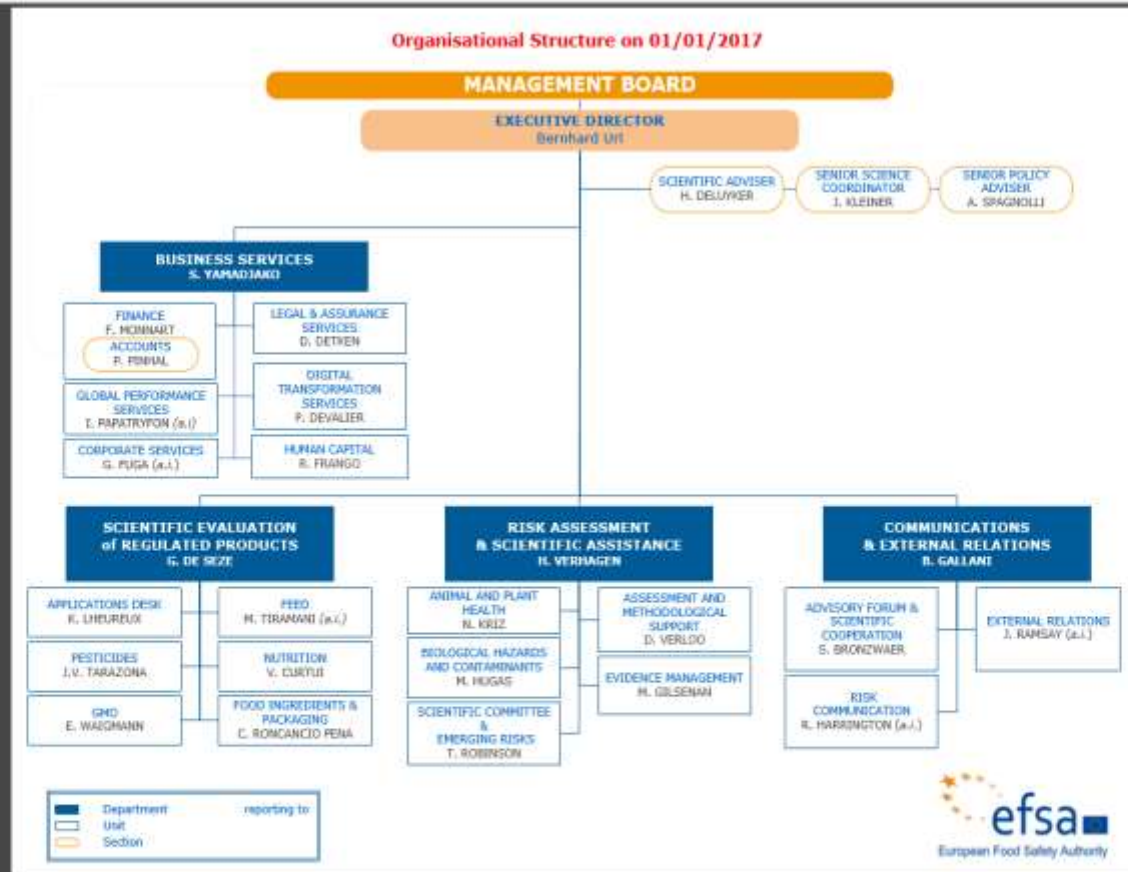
Organisational Structure on 01/01/2017

MANAGEMENT BOARD

EXECUTIVE DIRECTOR
Bernhard Url

SCIENTIFIC ADVISER
H. DELUYKER

SENIOR SCIENCE COORDINATOR
J. KLEINER

SENIOR POLICY ADVISER
A. SPAGNOLLI

BUSINESS SERVICES
S. YAMADJAKO

FINANCE
F. MONNART

ACCOUNTS
P. PINHAL

LEGAL & ASSURANCE SERVICES
D. DETKEN

GLOBAL PERFORMANCE SERVICES
I. PAPATRYFON (a.i)

DIGITAL TRANSFORMATION SERVICES
P. DEVALIER

CORPORATE SERVICES
G. PUGA (a.i.)

HUMAN CAPITAL
R. FRANGO

SCIENTIFIC EVALUATION of REGULATED PRODUCTS
G. DE SEZE

APPLICATIONS DESK
K. LHEUREUX

FEED
M. TIRAMANI (a.i.)

PESTICIDES
J.V. TARAZONA

NUTRITION
V. CURTUI

GMO
E. WAIGMANN

FOOD INGREDIENTS & PACKAGING
C. RONCANCIO PENA

RISK ASSESSMENT & SCIENTIFIC ASSISTANCE
H. VERHAGEN

ANIMAL AND PLANT HEALTH
N. KRIZ

ASSESSMENT AND METHODOLOGICAL SUPPORT
D. VERLOO

BIOLOGICAL HAZARDS AND CONTAMINANTS
M. HUGAS

EVIDENCE MANAGEMENT
M. GILSENAN

SCIENTIFIC COMMITTEE & EMERGING RISKS
T. ROBINSON

COMMUNICATIONS & EXTERNAL RELATIONS
B. GALLANI

ADVISORY FORUM & SCIENTIFIC COOPERATION
S. BRONZWAER

EXTERNAL RELATIONS
J. RAMSAY (a.i.)

RISK COMMUNICATION
R. HARRINGTON (a.i.)

Department
Unit
Section
reporting to

efsa
European Food Safety Authority